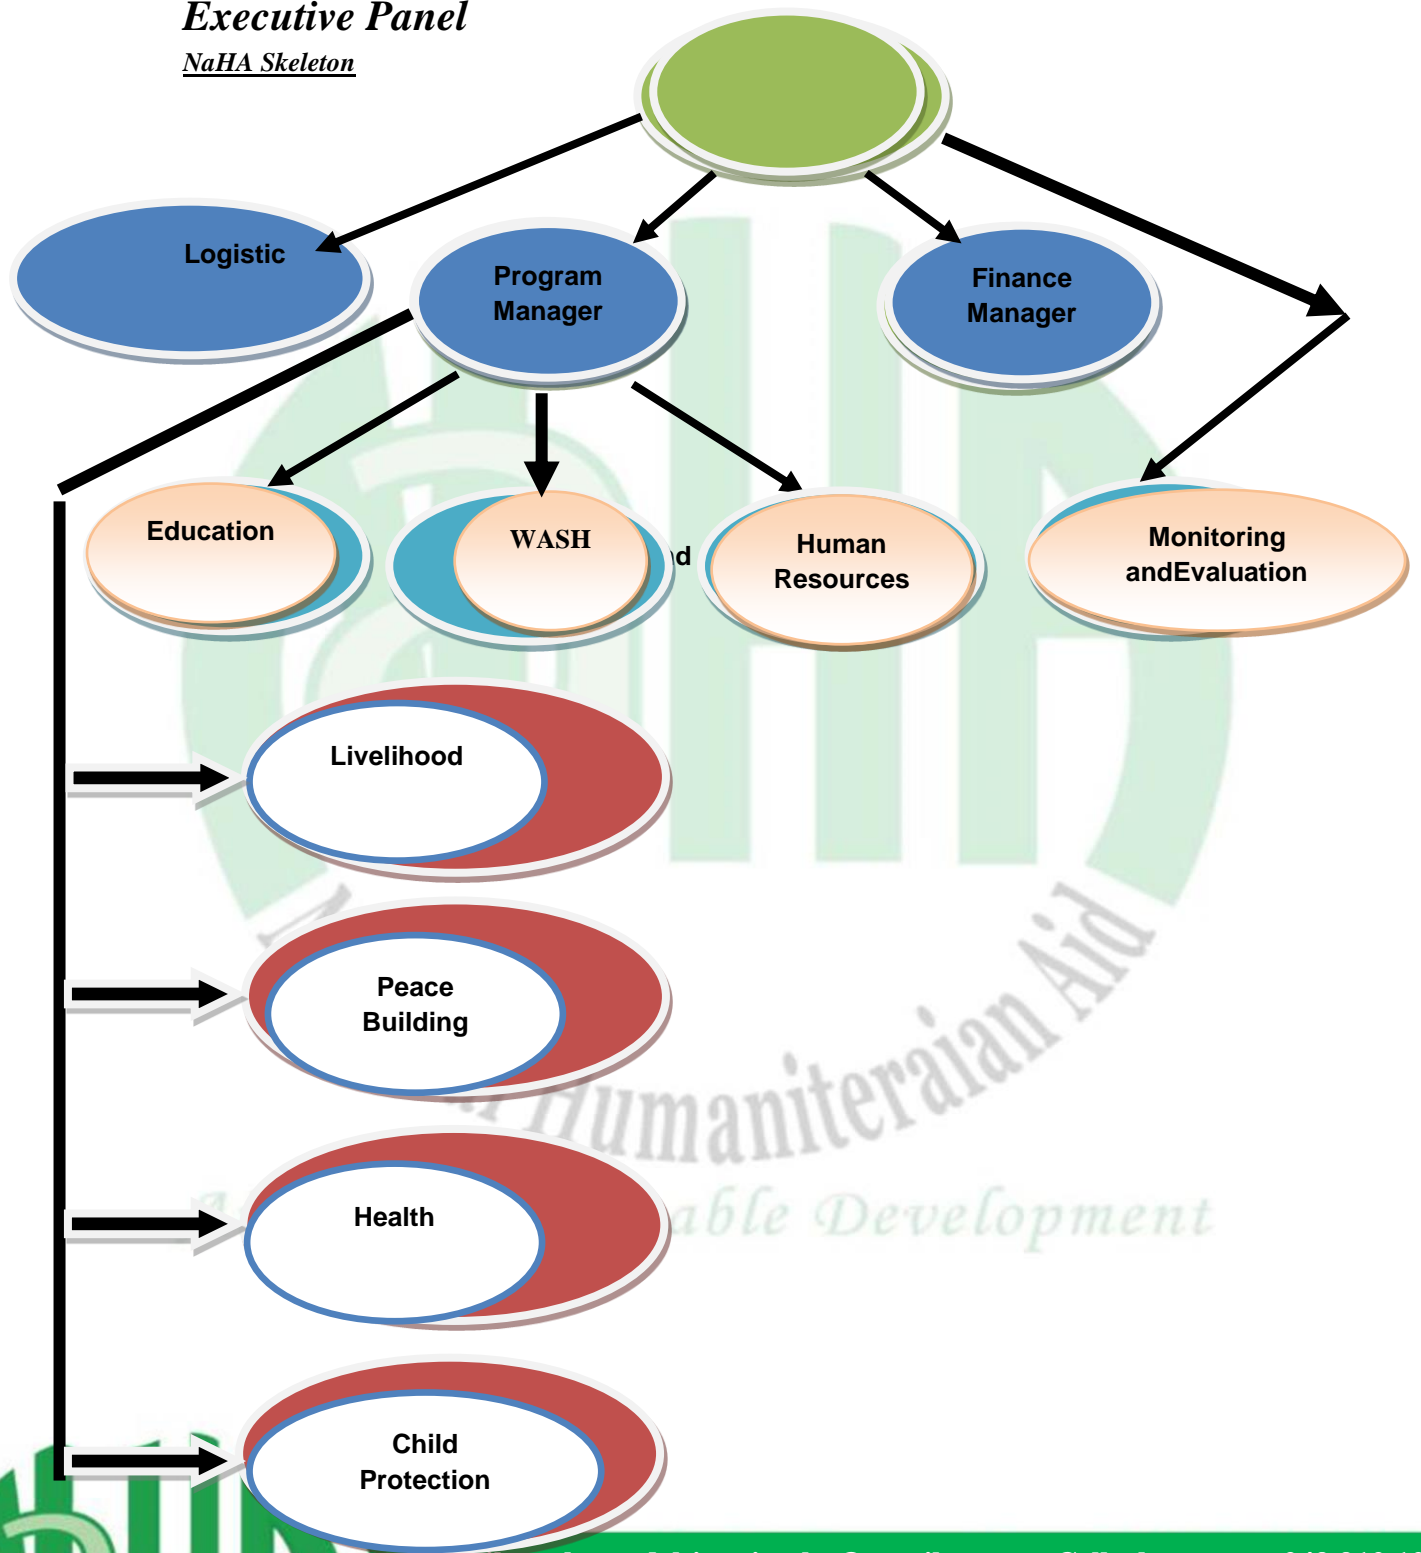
Executive Panel

NaHA Skeleton

Logistic

Program Manager

Finance Manager

Education

WASH

d

Human Resources

Monitoring andEvaluation

Livelihood

Peace Building

Health

Child Protection

Humaniteraian Aid

able Development